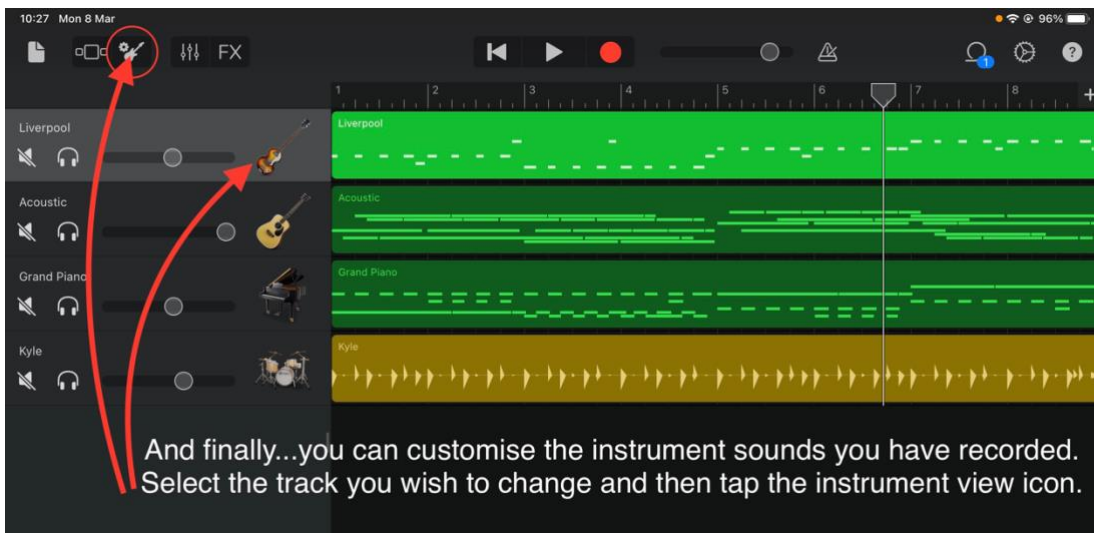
10:27 Mon 8 Mar

96%

FX

1 2 3 4 5 6 7 8

Liverpool

Acoustic

Grand Piano

Kyle

Liverpool

Acoustic

Grand Piano

Kyle

1

And finally...you can customise the instrument sounds you have recorded. Select the track you wish to change and then tap the instrument view icon.